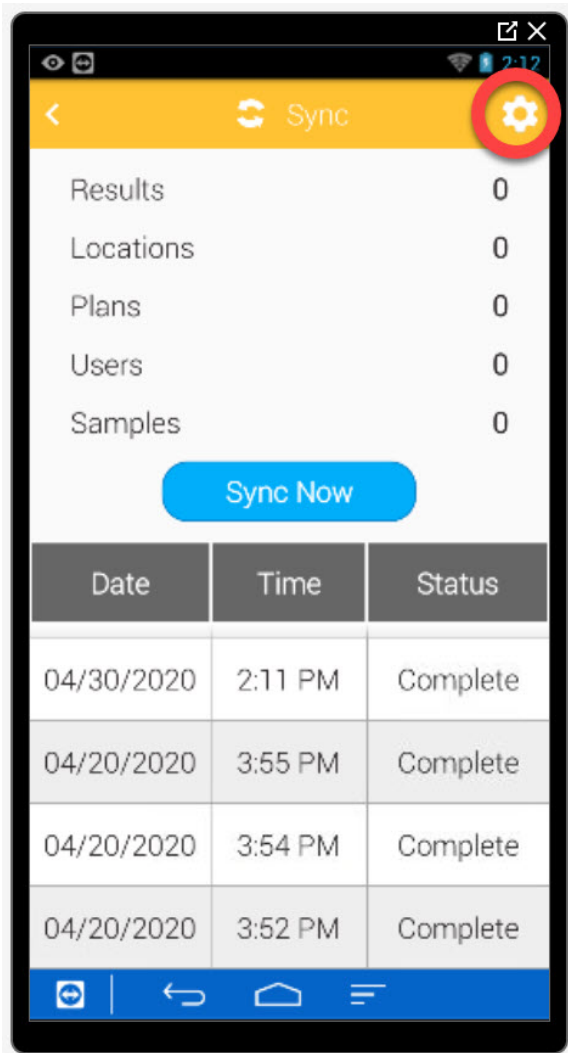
2:12

Sync

Results 0
Locations 0
Plans 0
Users 0
Samples 0

Sync Now

| Date | Time | Status |
|---|---|---|
| 04/30/2020 | 2:11 PM | Complete |
| 04/20/2020 | 3:55 PM | Complete |
| 04/20/2020 | 3:54 PM | Complete |
| 04/20/2020 | 3:52 PM | Complete |